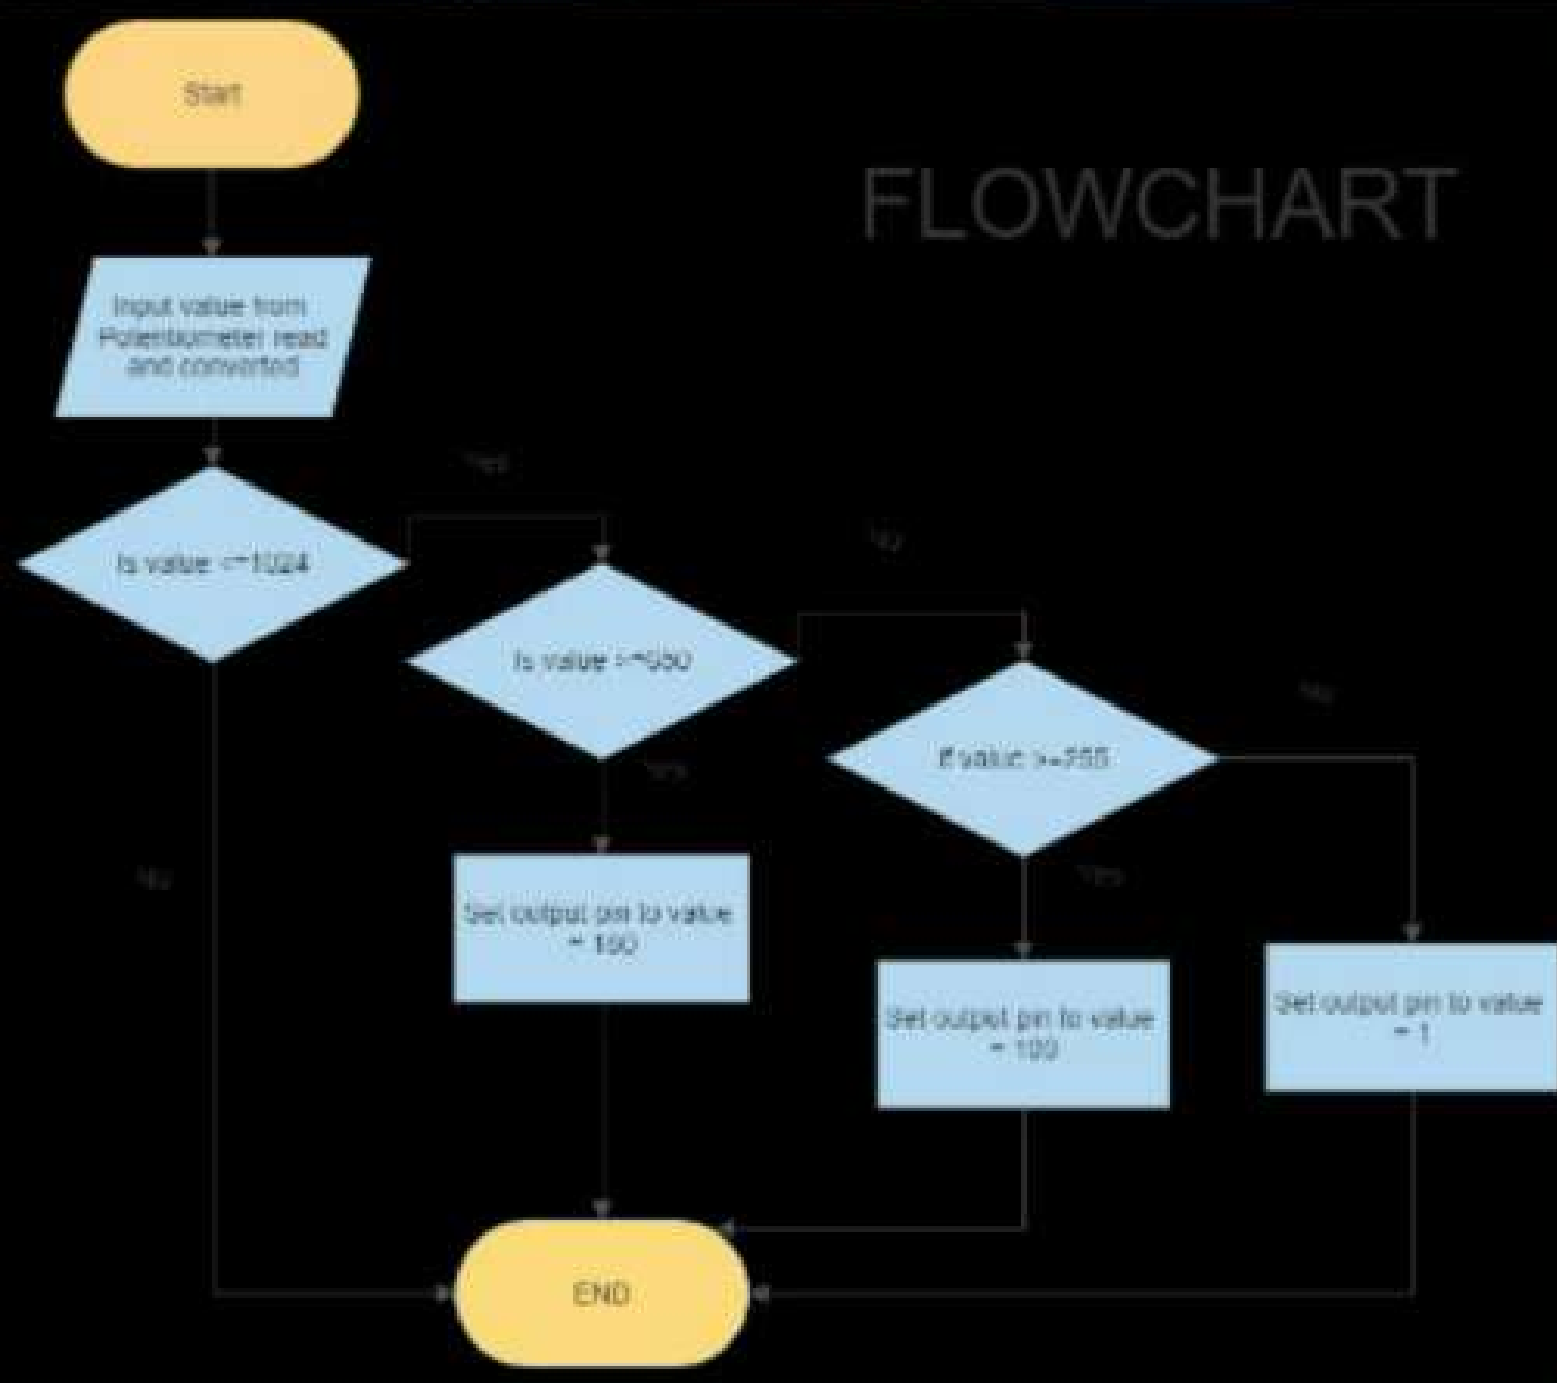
Start

FLOWCHART

Input value from Potentiometer read and converted

Yes

Is value <=1024

No

Is value >=550

No

If value >=255

Yes

No

Set output pin to value = 150

Yes

Set output pin to value = 100

Set output pin to value = 1

END